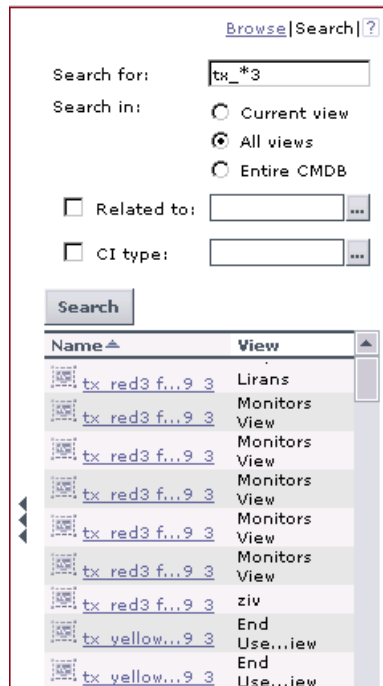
Browse|Search|?

Search for: tx_*3

Search in:
Current view
All views
Entire CMDB

Related to: ...

CI type: ...

Search

| Name | View |
|---|---|
| tx_red3 f...9 3 | Lirans |
| tx_red3 f...9 3 | Monitors View |
| tx_red3 f...9 3 | Monitors View |
| tx_red3 f...9 3 | Monitors View |
| tx_red3 f...9 3 | Monitors View |
| tx_red3 f...9 3 | Monitors View |
| tx_red3 f...9 3 | ziv |
| tx_yellow...9 3 | End Use...iew |
| tx_yellow...9 3 | End Use...iew |